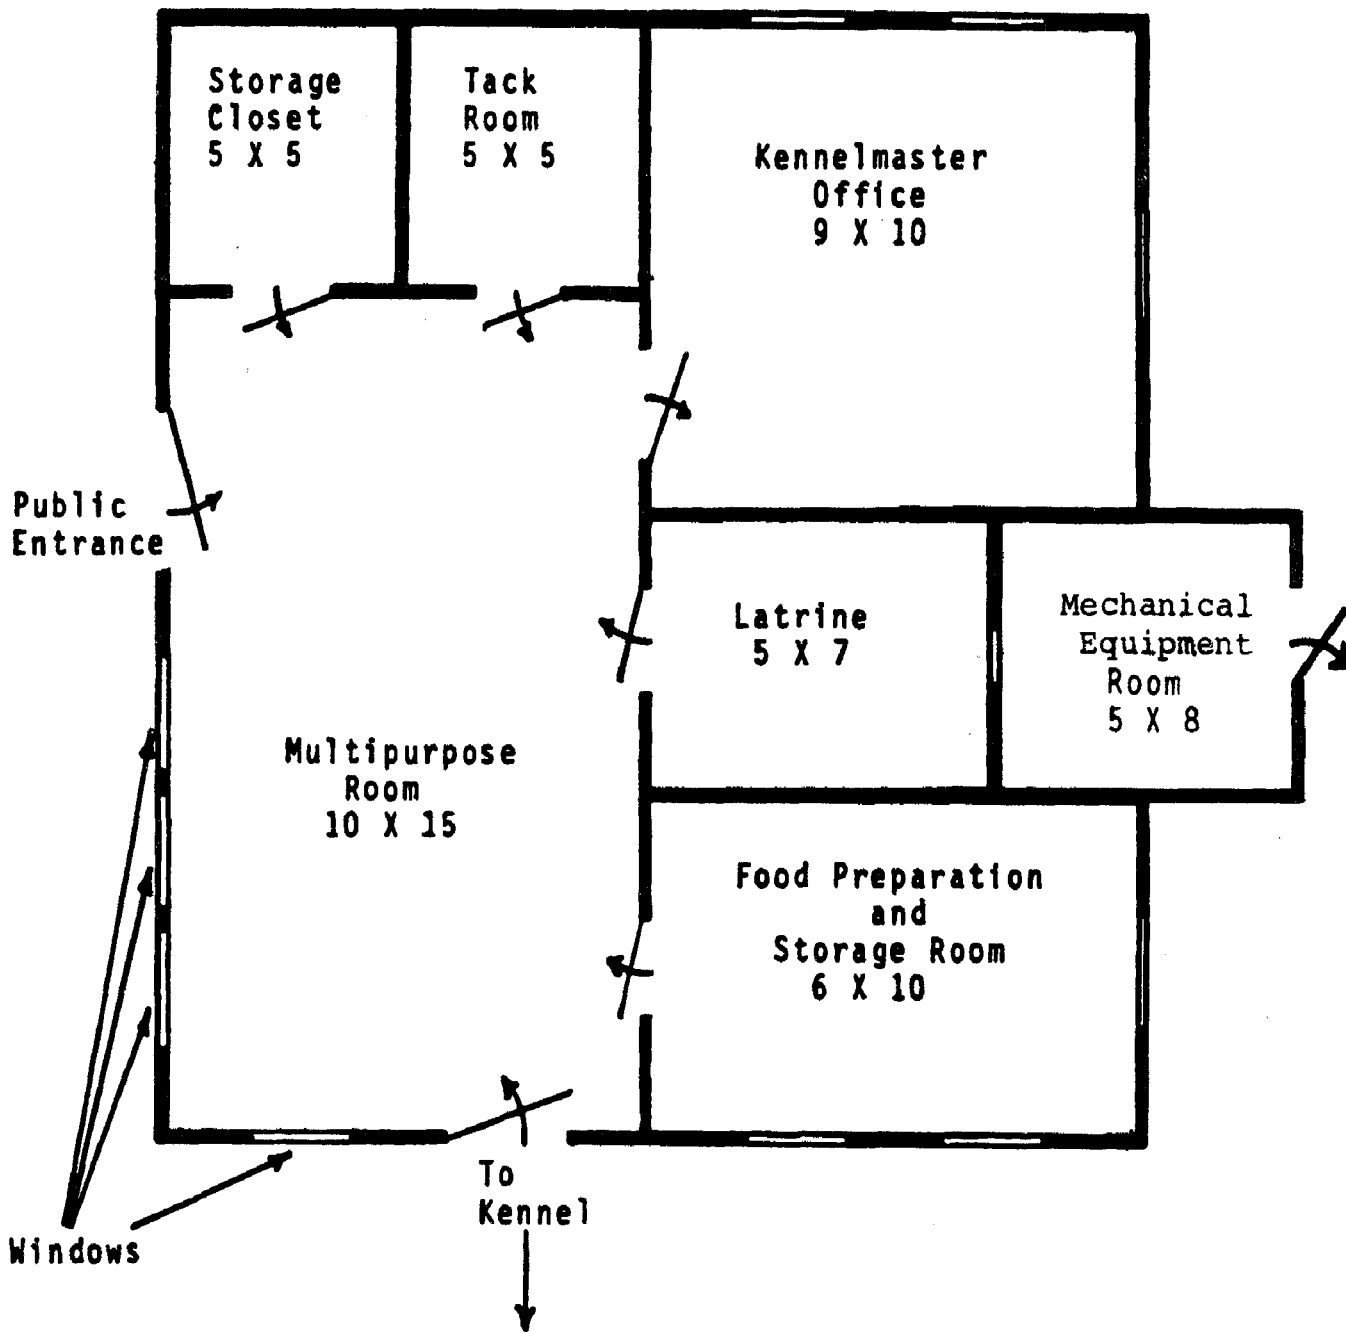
Storage Closet 5 X 5

Tack Room 5 X 5

Kennelmaster Office 9 X 10

Public Entrance

Latrine 5 X 7

Mechanical Equipment Room 5 X 8

Multipurpose Room 10 X 15

Food Preparation and Storage Room 6 X 10

To Kennel

Windows